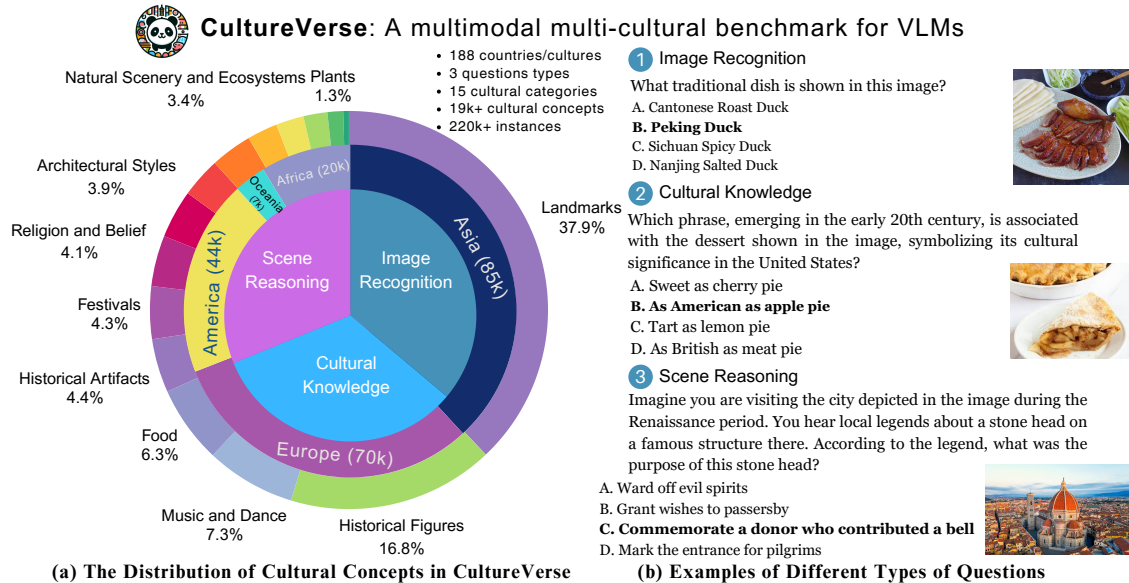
**CultureVerse**: A multimodal multi-cultural benchmark for VLMs

- 188 countries/cultures
- 3 questions types
- 15 cultural categories
- 19k+ cultural concepts
- 220k+ instances

Natural Scenery and Ecosystems 3.4%

Plants 1.3%

Architectural Styles 3.9%

Religion and Belief 4.1%

Festivals 4.3%

Historical Artifacts 4.4%

Food 6.3%

Music and Dance 7.3%

Historical Figures 16.8%

Landmarks 37.9%

Africa (20k)

Oceania (7k)

Asia (85k)

America (44k)

Europe (70k)

Scene Reasoning

Image Recognition

Cultural Knowledge

(a) The Distribution of Cultural Concepts in CultureVerse

1 Image Recognition

What traditional dish is shown in this image?

A. Cantonese Roast Duck

**B. Peking Duck**

C. Sichuan Spicy Duck

D. Nanjing Salted Duck

2 Cultural Knowledge

Which phrase, emerging in the early 20th century, is associated with the dessert shown in the image, symbolizing its cultural significance in the United States?

A. Sweet as cherry pie

**B. As American as apple pie**

C. Tart as lemon pie

D. As British as meat pie

3 Scene Reasoning

Imagine you are visiting the city depicted in the image during the Renaissance period. You hear local legends about a stone head on a famous structure there. According to the legend, what was the purpose of this stone head?

A. Ward off evil spirits

B. Grant wishes to passersby

**C. Commemorate a donor who contributed a bell**

D. Mark the entrance for pilgrims

(b) Examples of Different Types of Questions